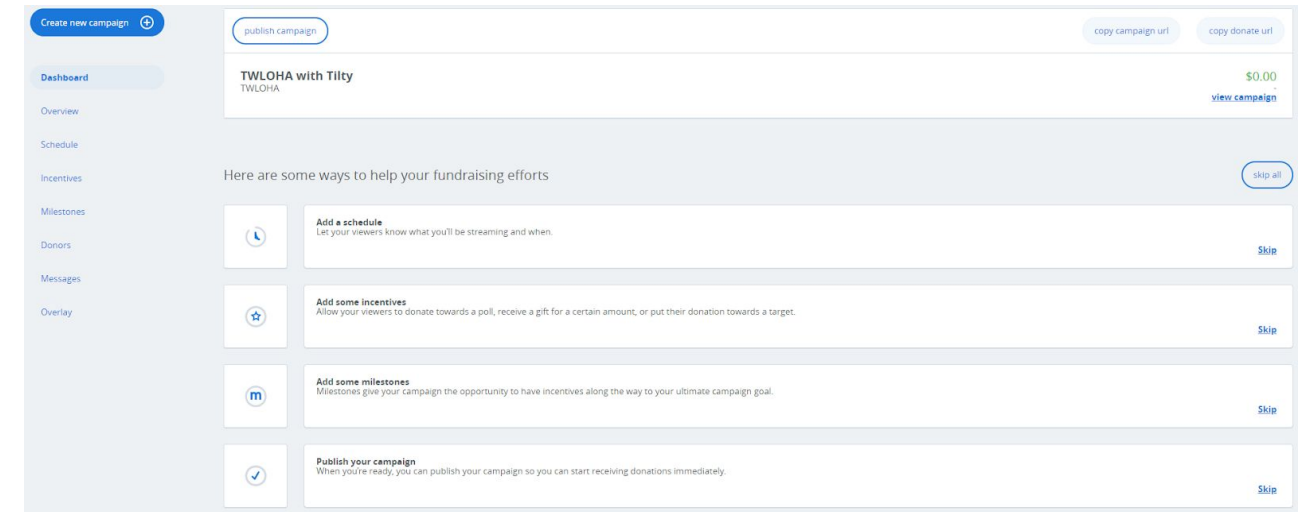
Create new campaign

Dashboard
Overview
Schedule
Incentives
Milestones
Donors
Messages
Overlay

publish campaign

copy campaign url

copy donate url

TWLOHA with Tilty
TWLOHA

$0.00

view campaign

Here are some ways to help your fundraising efforts

skip all

Add a schedule
Let your viewers know what you'll be streaming and when.

Skip

Add some incentives
Allow your viewers to donate towards a poll, receive a gift for a certain amount, or put their donation towards a target.

Skip

m

Add some milestones
Milestones give your campaign the opportunity to have incentives along the way to your ultimate campaign goal.

Skip

Publish your campaign
When you're ready, you can publish your campaign so you can start receiving donations immediately.

Skip